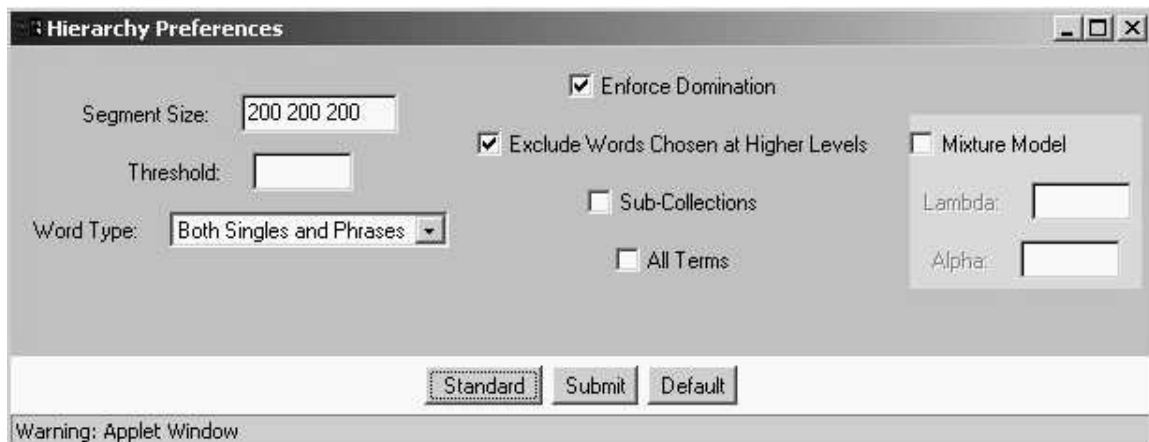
Hierarchy Preferences

Segment Size: 200 200 200

Threshold:

Word Type: Both Singles and Phrases

☑ Enforce Domination

☑ Exclude Words Chosen at Higher Levels

☐ Sub-Collections

☐ All Terms

☐ Mixture Model

Lambda:

Alpha:

Standard Submit Default

Warning: Applet Window